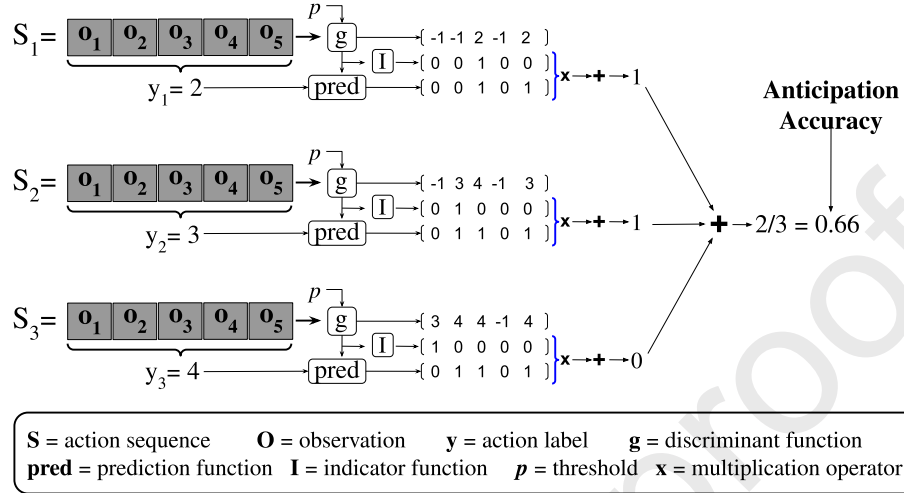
$S_1$= $o_1$ $o_2$ $o_3$ $o_4$ $o_5$ $p$ g [ -1 -1 2 -1 2 ]
I [ 0 0 1 0 0 ]
$y_1$= 2 pred [ 0 0 1 0 1 ] x + 1

Anticipation Accuracy

$S_2$= $o_1$ $o_2$ $o_3$ $o_4$ $o_5$ $p$ g [ -1 3 4 -1 3 ]
I [ 0 1 0 0 0 ]
$y_2$= 3 pred [ 0 1 1 0 1 ] x + 1 + 2/3 = 0.66

$S_3$= $o_1$ $o_2$ $o_3$ $o_4$ $o_5$ $p$ g [ 3 4 4 -1 4 ]
I [ 1 0 0 0 0 ]
$y_3$= 4 pred [ 0 1 1 0 1 ] x + 0

**S** = action sequence **O** = observation **y** = action label **g** = discriminant function
**pred** = prediction function **I** = indicator function ***p*** = threshold **x** = multiplication operator